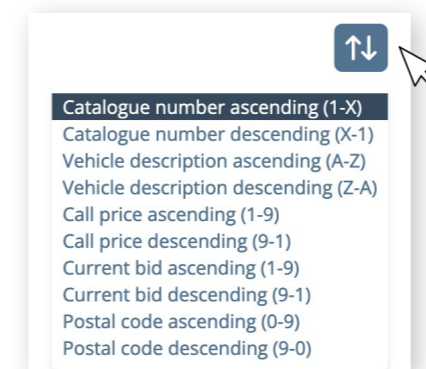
↑↓

Catalogue number ascending (1-X)
Catalogue number descending (X-1)
Vehicle description ascending (A-Z)
Vehicle description descending (Z-A)
Call price ascending (1-9)
Call price descending (9-1)
Current bid ascending (1-9)
Current bid descending (9-1)
Postal code ascending (0-9)
Postal code descending (9-0)